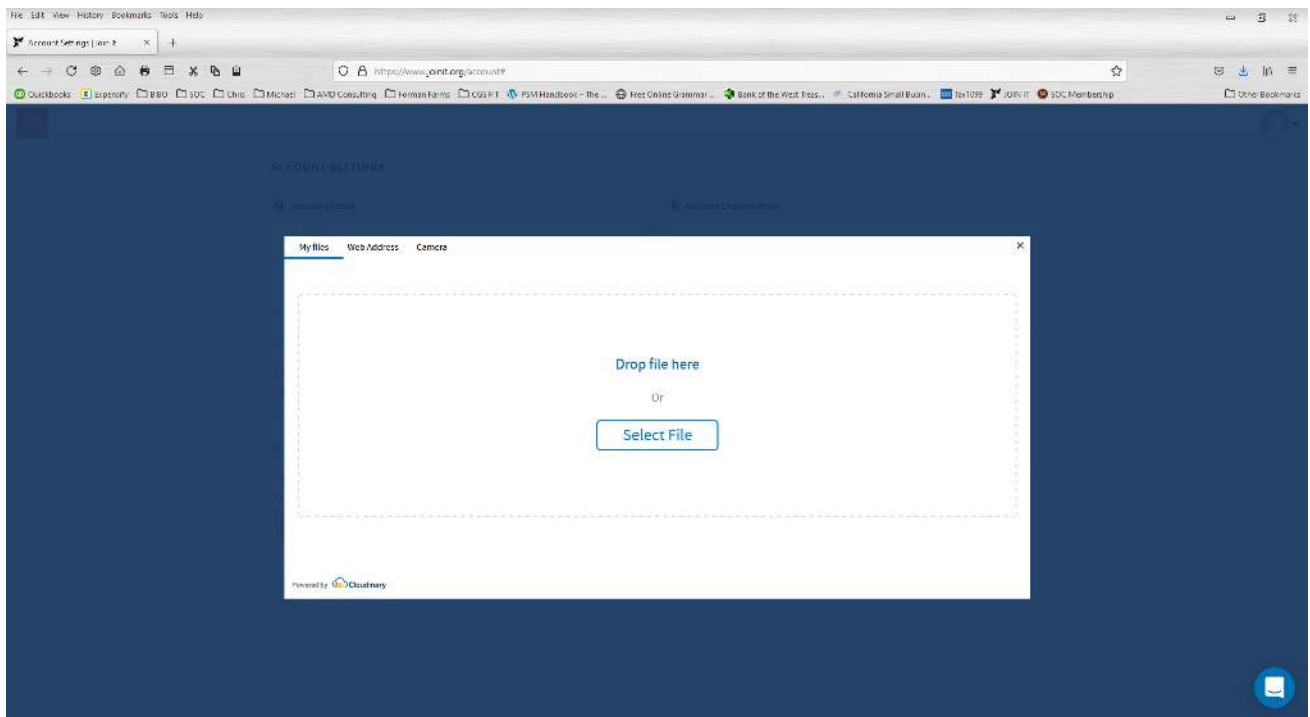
File Edit View History Bookmarks Tools Help

Account Settings | Join It ×

https://www.joinit.org/account#

Quickbooks Expensify BBO SOC Chris Michael AMD Consulting Forman Farms CGS FT PSM Handbook – The ... Free Online Grammar... Bank of the West Treas... California Small Busin... Tax1099 JOIN IT SDC Membership

Other Bookmarks

ACCOUNT SETTINGS

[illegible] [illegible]

My files Web Address Camera

×

Drop file here

Or

Select File

Powered by Cloudinary